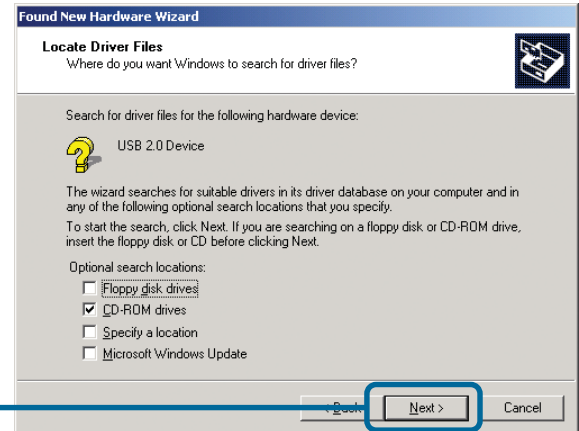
Found New Hardware Wizard

Locate Driver Files
Where do you want Windows to search for driver files?

Search for driver files for the following hardware device:

USB 2.0 Device

The wizard searches for suitable drivers in its driver database on your computer and in any of the following optional search locations that you specify.

To start the search, click Next. If you are searching on a floppy disk or CD-ROM drive, insert the floppy disk or CD before clicking Next.

Optional search locations:
Floppy disk drives
CD-ROM drives
Specify a location
Microsoft Windows Update

< Back
Next >
Cancel